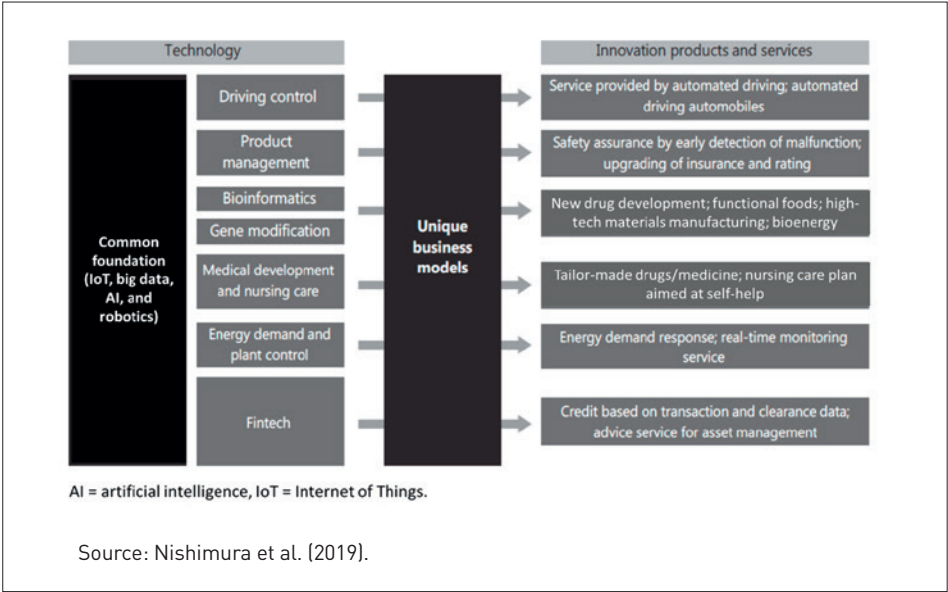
Technology

Innovation products and services

Common foundation (IoT, big data, AI, and robotics)

Driving control

Product management

Bioinformatics

Gene modification

Medical development and nursing care

Energy demand and plant control

Fintech

Unique business models

Service provided by automated driving; automated driving automobiles

Safety assurance by early detection of malfunction; upgrading of insurance and rating

New drug development; functional foods; high-tech materials manufacturing; bioenergy

Tailor-made drugs/medicine; nursing care plan aimed at self-help

Energy demand response; real-time monitoring service

Credit based on transaction and clearance data; advice service for asset management

AI = artificial intelligence, IoT = Internet of Things.

Source: Nishimura et al. (2019).